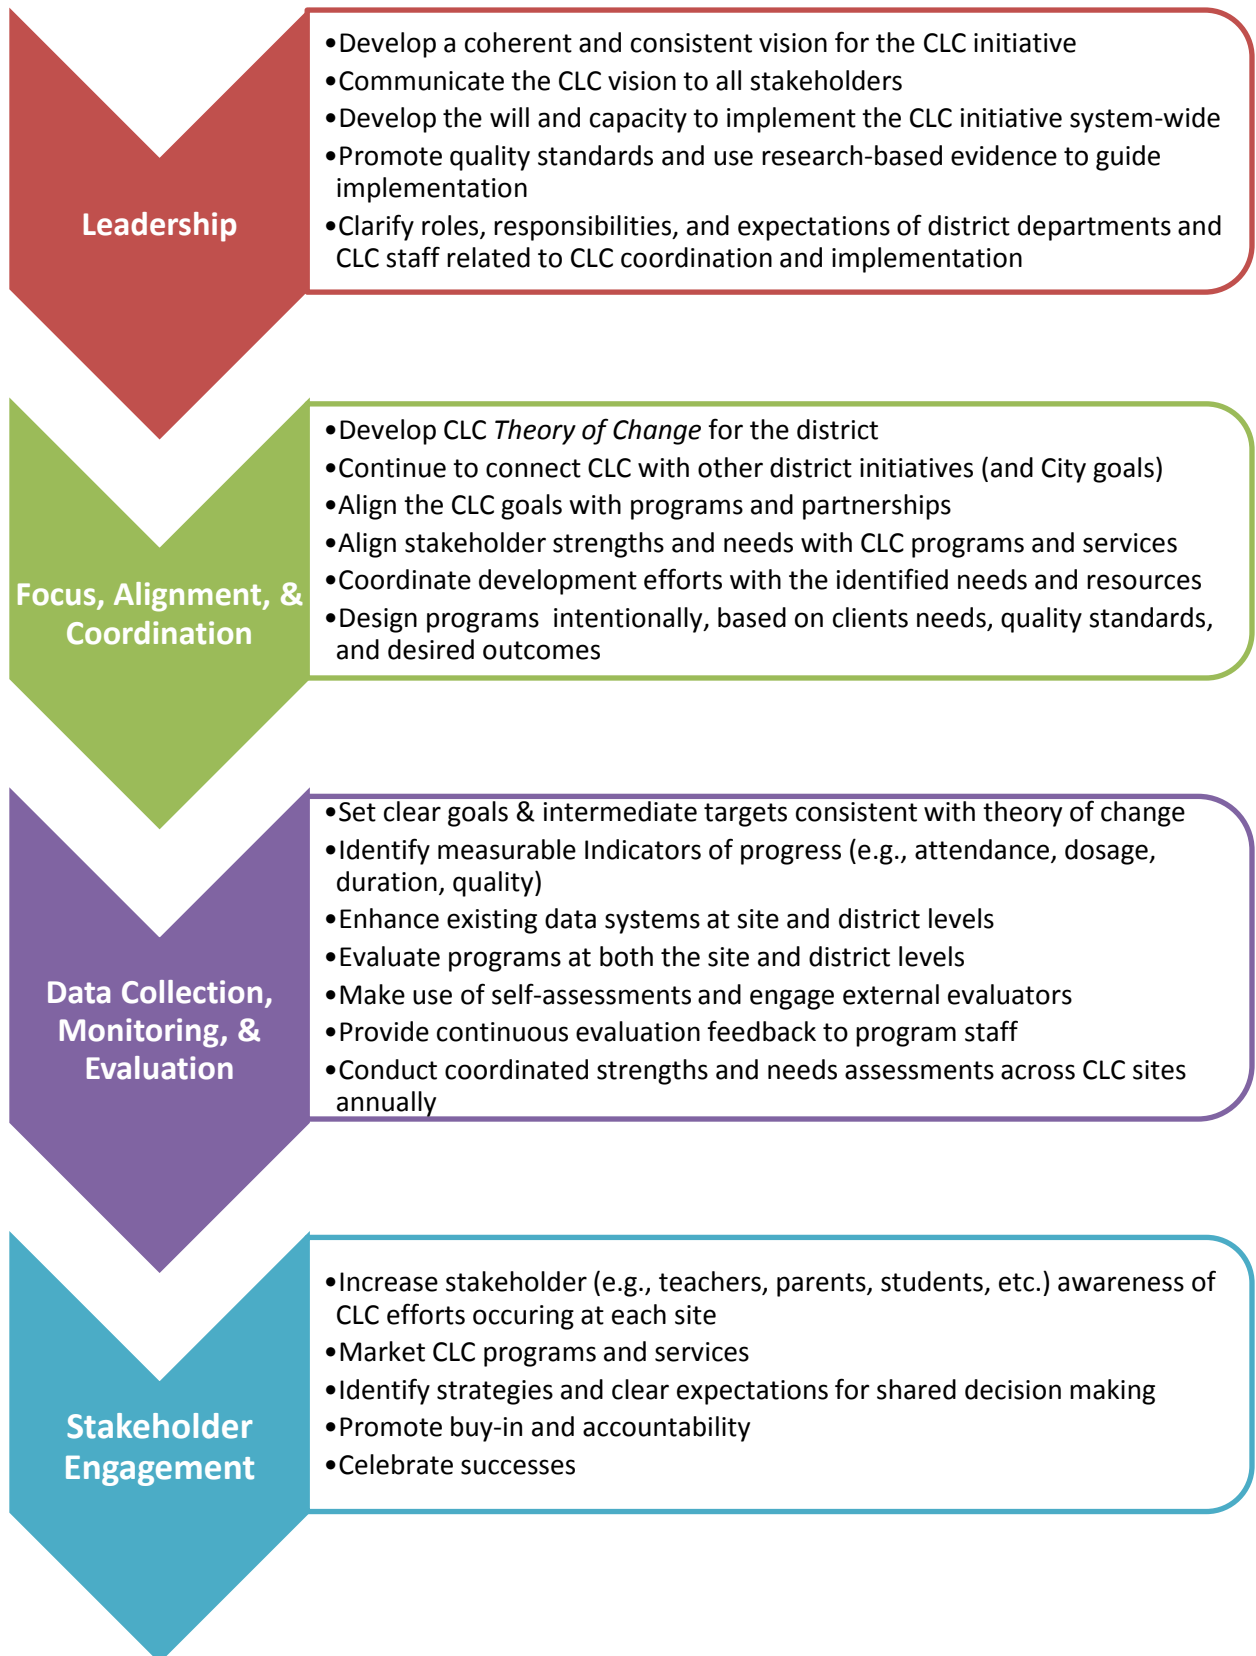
Leadership

•Develop a coherent and consistent vision for the CLC initiative
•Communicate the CLC vision to all stakeholders
•Develop the will and capacity to implement the CLC initiative system-wide
•Promote quality standards and use research-based evidence to guide implementation
•Clarify roles, responsibilities, and expectations of district departments and CLC staff related to CLC coordination and implementation

Focus, Alignment, & Coordination

•Develop CLC *Theory of Change* for the district
•Continue to connect CLC with other district initiatives (and City goals)
•Align the CLC goals with programs and partnerships
•Align stakeholder strengths and needs with CLC programs and services
•Coordinate development efforts with the identified needs and resources
•Design programs  intentionally, based on clients needs, quality standards, and desired outcomes

Data Collection, Monitoring, & Evaluation

•Set clear goals & intermediate targets consistent with theory of change
•Identify measurable Indicators of progress (e.g., attendance, dosage, duration, quality)
•Enhance existing data systems at site and district levels
•Evaluate programs at both the site and district levels
•Make use of self-assessments and engage external evaluators
•Provide continuous evaluation feedback to program staff
•Conduct coordinated strengths and needs assessments across CLC sites annually

Stakeholder Engagement

•Increase stakeholder (e.g., teachers, parents, students, etc.) awareness of CLC efforts occuring at each site
•Market CLC programs and services
•Identify strategies and clear expectations for shared decision making
•Promote buy-in and accountability
•Celebrate successes